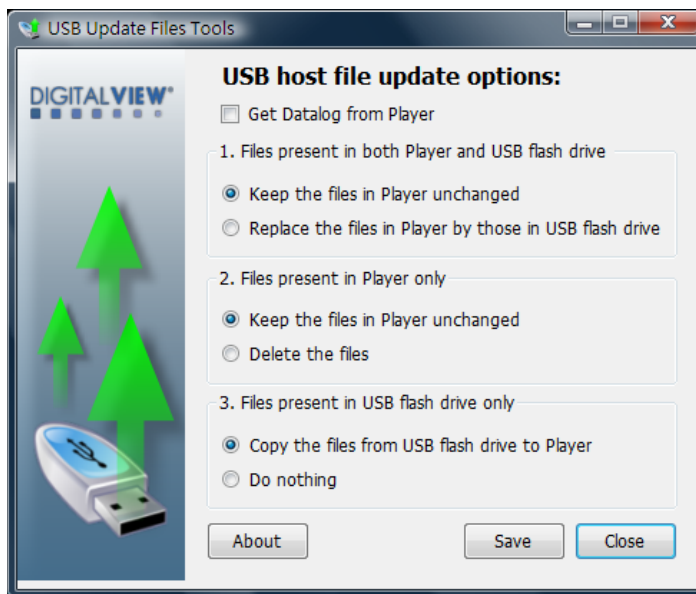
USB Update Files Tools

DIGITALVIEW

USB host file update options:

Get Datalog from Player

1. Files present in both Player and USB flash drive

Keep the files in Player unchanged

Replace the files in Player by those in USB flash drive

2. Files present in Player only

Keep the files in Player unchanged

Delete the files

3. Files present in USB flash drive only

Copy the files from USB flash drive to Player

Do nothing

About

Save

Close